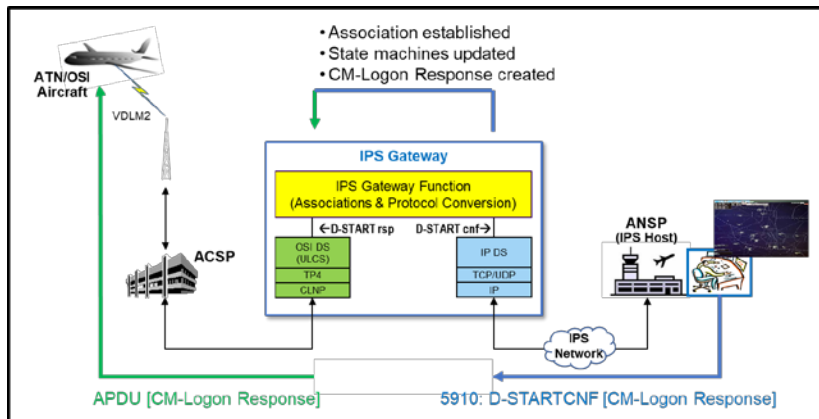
• Association established
• State machines updated
• CM-Logon Response created

ATN/OSI Aircraft

VDLM2

ACSP

IPS Gateway

IPS Gateway Function (Associations & Protocol Conversion)

←D-START rsp

D-START cnf→

OSI DS (ULCS)

TP4

CLNP

IP DS

TCP/UDP

IP

ANSP (IPS Host)

IPS Network

APDU [CM-Logon Response]

5910: D-STARTCNF [CM-Logon Response]